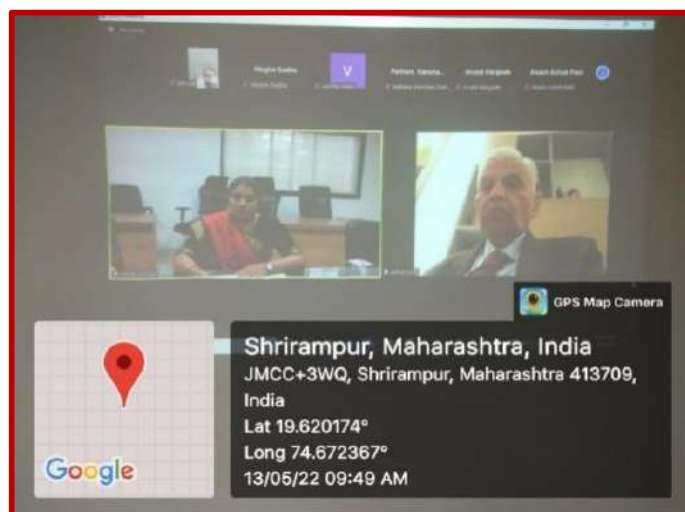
Megha Sadhu

V

Pathare Sakshe...

Anjali Sargade

Swami Suhail Patil

GPS Map Camera

Shrirampur, Maharashtra, India
JMCC+3WQ, Shrirampur, Maharashtra 413709, India
Lat 19.620174°
Long 74.672367°
13/05/22 09:49 AM

Google